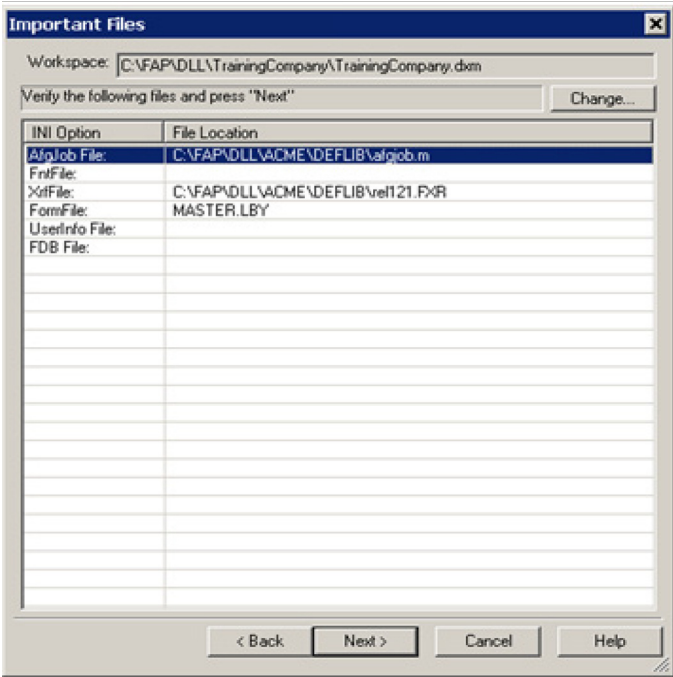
Important Files

Workspace: C:\FAP\DLL\TrainingCompany\TrainingCompany.dxm

Verify the following files and press "Next"

Change...

| INI Option | File Location |
|---|---|
| AfgJob File: | C:\FAP\DLL\ACME\DEFLIB\afgjob.m |
| FntFile: | |
| XrfFile: | C:\FAP\DLL\ACME\DEFLIB\rel121.FXR |
| FormFile: | MASTER.LBY |
| UserInfo File: | |
| FDB File: | |

< Back
Next >
Cancel
Help